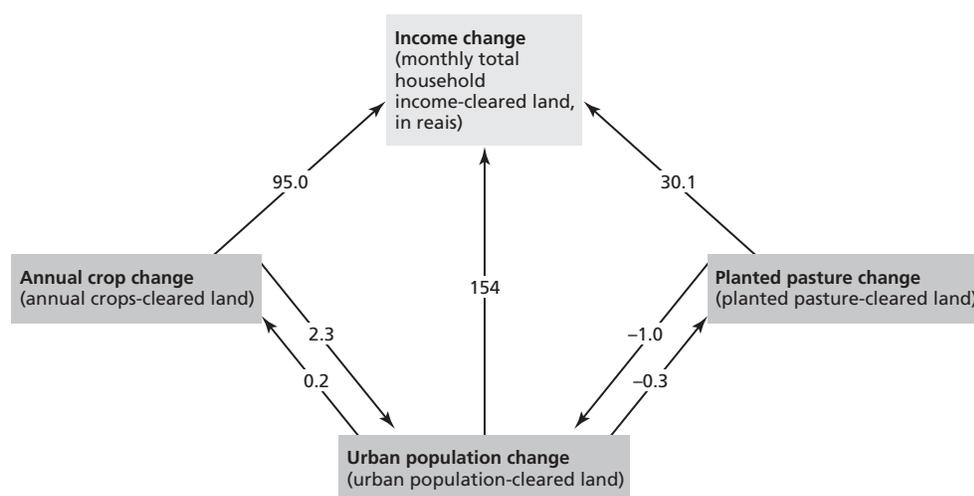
**Income change**
(monthly total household income-cleared land, in reais)

95.0

30.1

**Annual crop change**
(annual crops-cleared land)

154

**Planted pasture change**
(planted pasture-cleared land)

2.3

0.2

–1.0

–0.3

**Urban population change**
(urban population-cleared land)